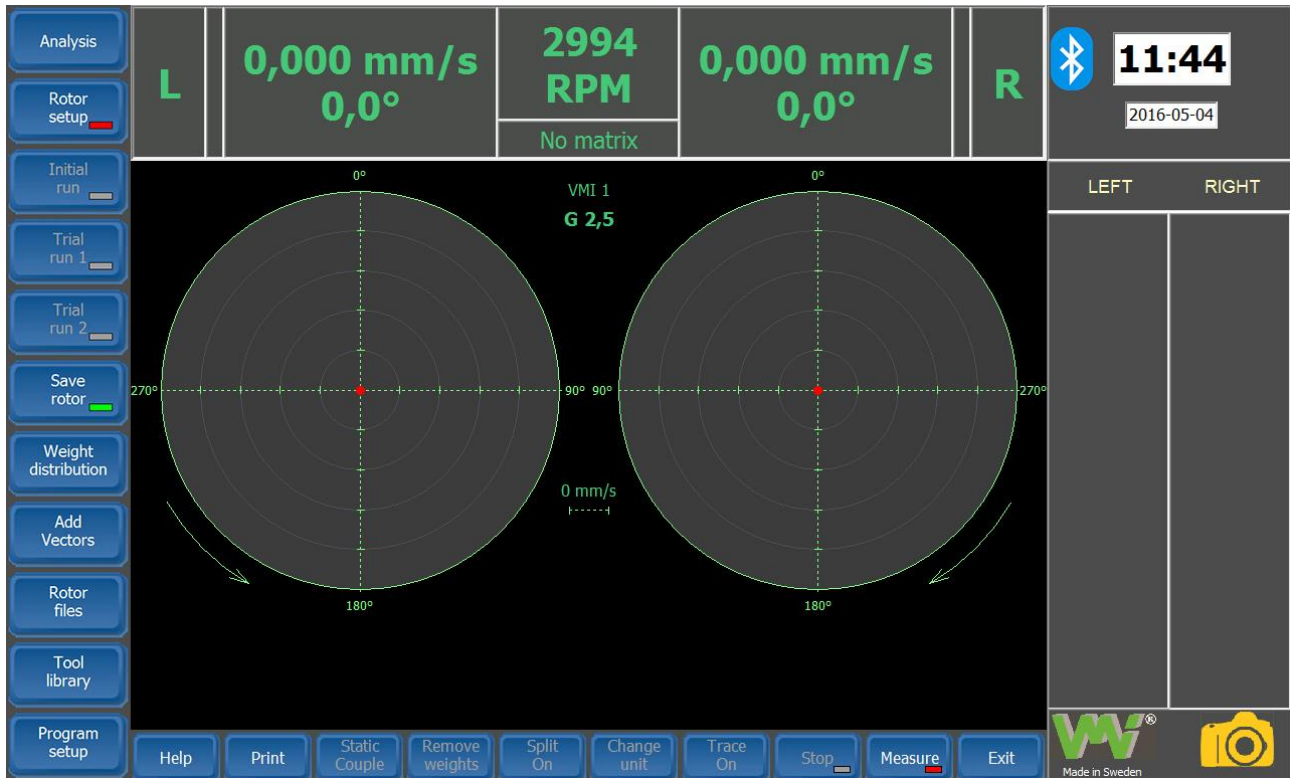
Analysis

Rotor setup

Initial run

Trial run 1

Trial run 2

Save rotor

Weight distribution

Add Vectors

Rotor files

Tool library

Program setup

L

0,000 mm/s
0,0°

2994
RPM

No matrix

0,000 mm/s
0,0°

R

11:44

2016-05-04

LEFT RIGHT

0°

VMI 1

G 2,5

0°

270°

90° 90°

270°

0 mm/s

180°

180°

Help Print Static Couple Remove weights Split On Change unit Trace On Stop Measure Exit

Made in Sweden